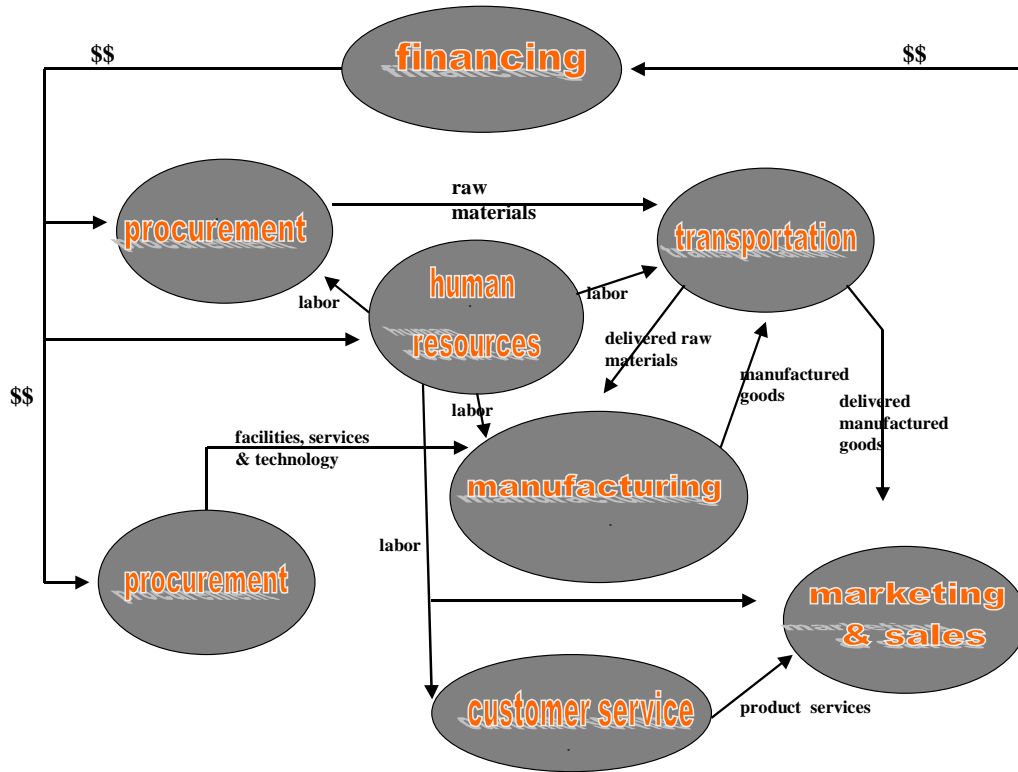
$$ financing $$

procurement

raw materials

transportation

labor

human resources

labor

delivered raw materials

$$

labor

manufactured goods

delivered manufactured goods

facilities, services & technology

manufacturing

labor

procurement

marketing & sales

customer service

product services